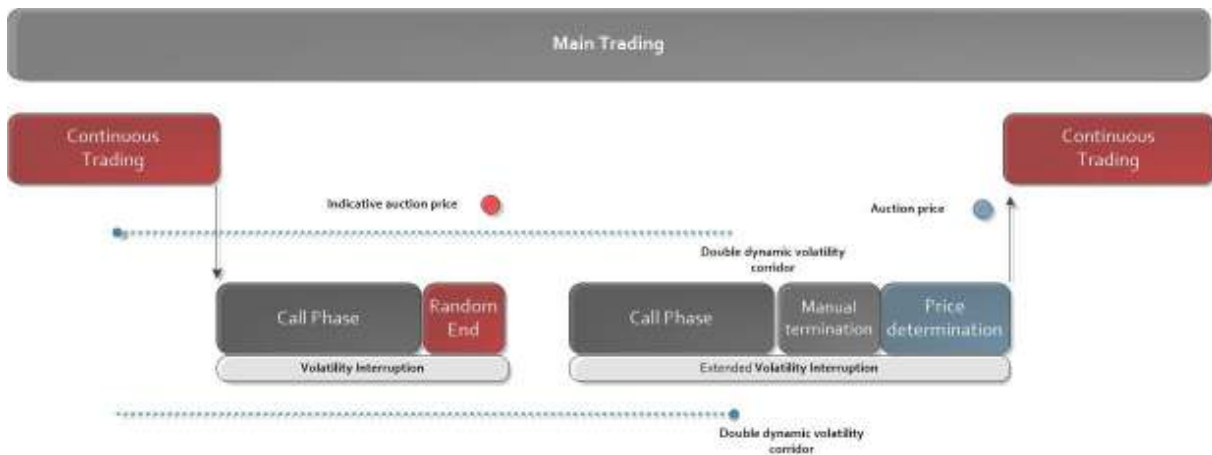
Main Trading

Continuous Trading

Indicative auction price

Auction price

Continuous Trading

Double dynamic volatility corridor

Call Phase

Random End

Volatility Interruption

Call Phase

Manual termination

Price determination

Extended Volatility Interruption

Double dynamic volatility corridor